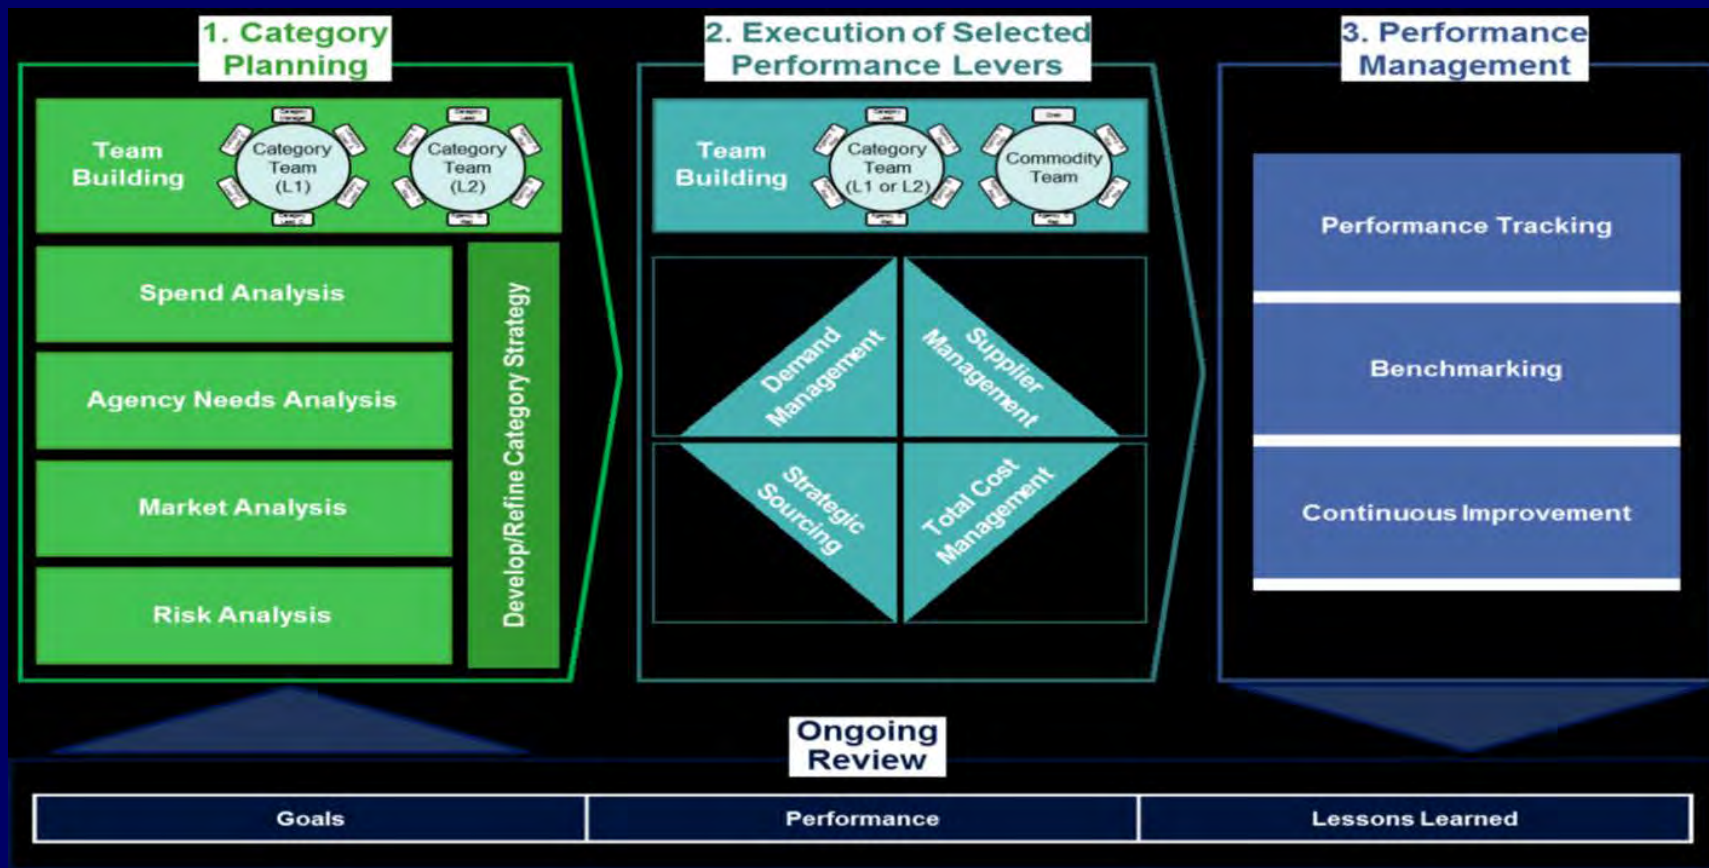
1. Category Planning

Team Building

Category Team (L1)

Category Team (L2)

Spend Analysis

Agency Needs Analysis

Market Analysis

Risk Analysis

Develop/Refine Category Strategy

2. Execution of Selected Performance Levers

Team Building

Category Team (L1 or L2)

Commodity Team

Demand Management

Supplier Management

Strategic Sourcing

Total Cost Management

3. Performance Management

Performance Tracking

Benchmarking

Continuous Improvement

Ongoing Review

| Goals | Performance | Lessons Learned |
|---|---|---|